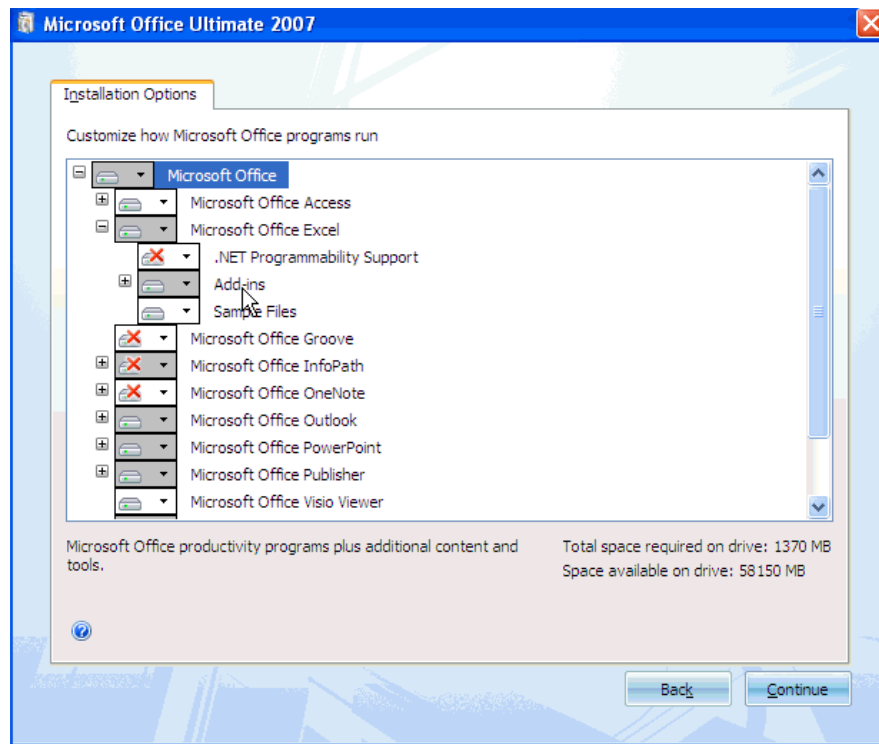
Microsoft Office Ultimate 2007

Installation Options

Customize how Microsoft Office programs run

Microsoft Office
Microsoft Office Access
Microsoft Office Excel
.NET Programmability Support
Add-ins
Sample Files
Microsoft Office Groove
Microsoft Office InfoPath
Microsoft Office OneNote
Microsoft Office Outlook
Microsoft Office PowerPoint
Microsoft Office Publisher
Microsoft Office Visio Viewer

Microsoft Office productivity programs plus additional content and tools.

Total space required on drive: 1370 MB
Space available on drive: 58150 MB

Back
Continue